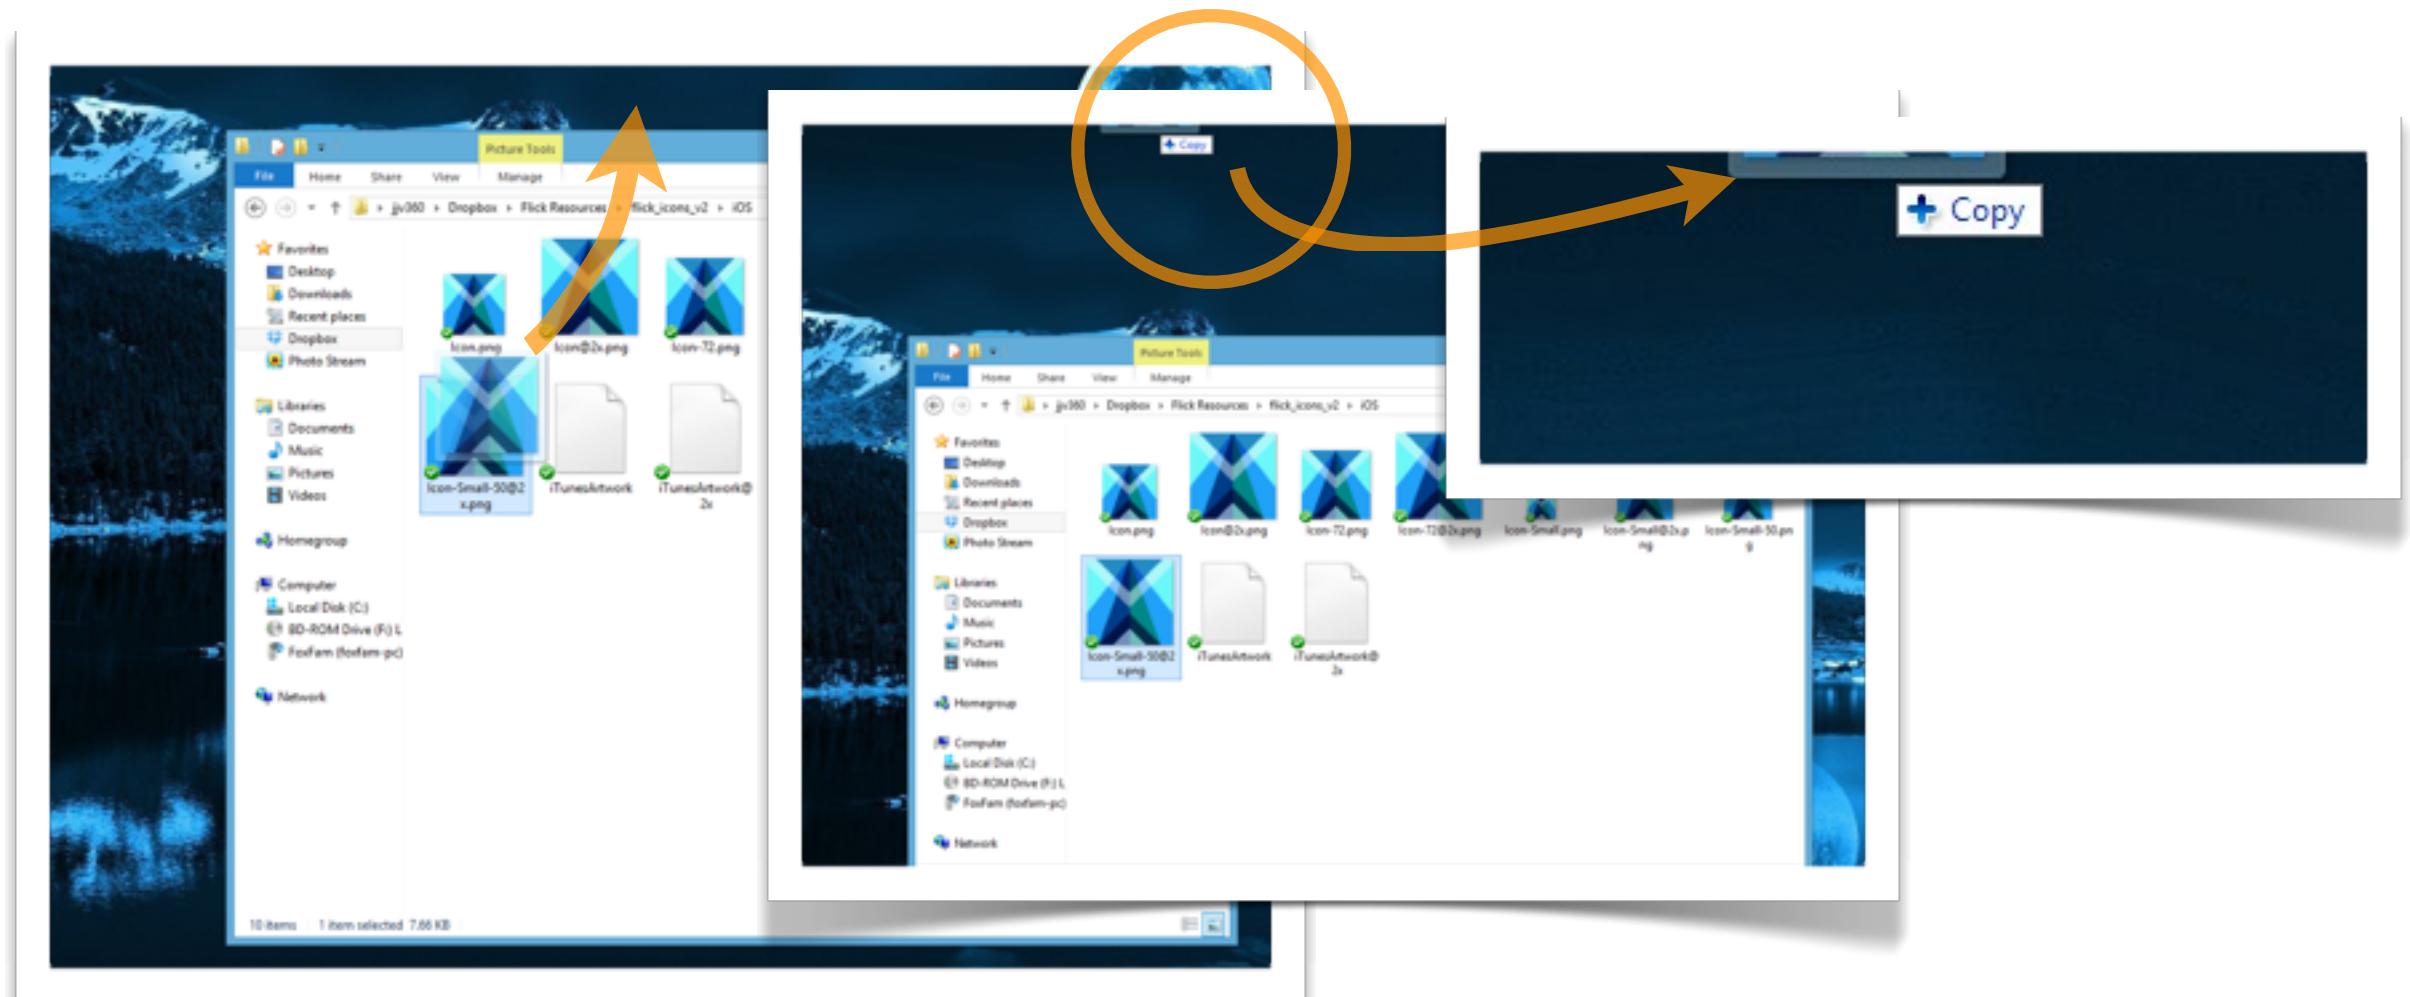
Picture Tools

File Home Share View Manage

jjv360 › Dropbox › Flick Resources › flick_icons_v2 › iOS

Favorites
Desktop
Downloads
Recent places
Dropbox
Photo Stream

Libraries
Documents
Music
Pictures
Videos

Homegroup

Computer
Local Disk (C:)
BD-ROM Drive (F:) L
FoxFarm (foxfarm-pc)

Network

Icon.png
Icon@2x.png
Icon-72.png
Icon-Small-50@2x.png
iTunesArtwork
iTunesArtwork@2x

10 items 1 item selected 7.66 KB

Copy

Picture Tools

File Home Share View Manage

jjv360 › Dropbox › Flick Resources › flick_icons_v2 › iOS

Favorites
Desktop
Downloads
Recent places
Dropbox
Photo Stream

Libraries
Documents
Music
Pictures
Videos

Homegroup

Computer
Local Disk (C:)
BD-ROM Drive (F:) L
FoxFarm (foxfarm-pc)

Network

Icon.png
Icon@2x.png
Icon-72.png
Icon-72@2x.png
Icon-Small.png
Icon-Small@2x.png
Icon-Small-50.png
Icon-Small-50@2x.png
iTunesArtwork
iTunesArtwork@2x

Copy